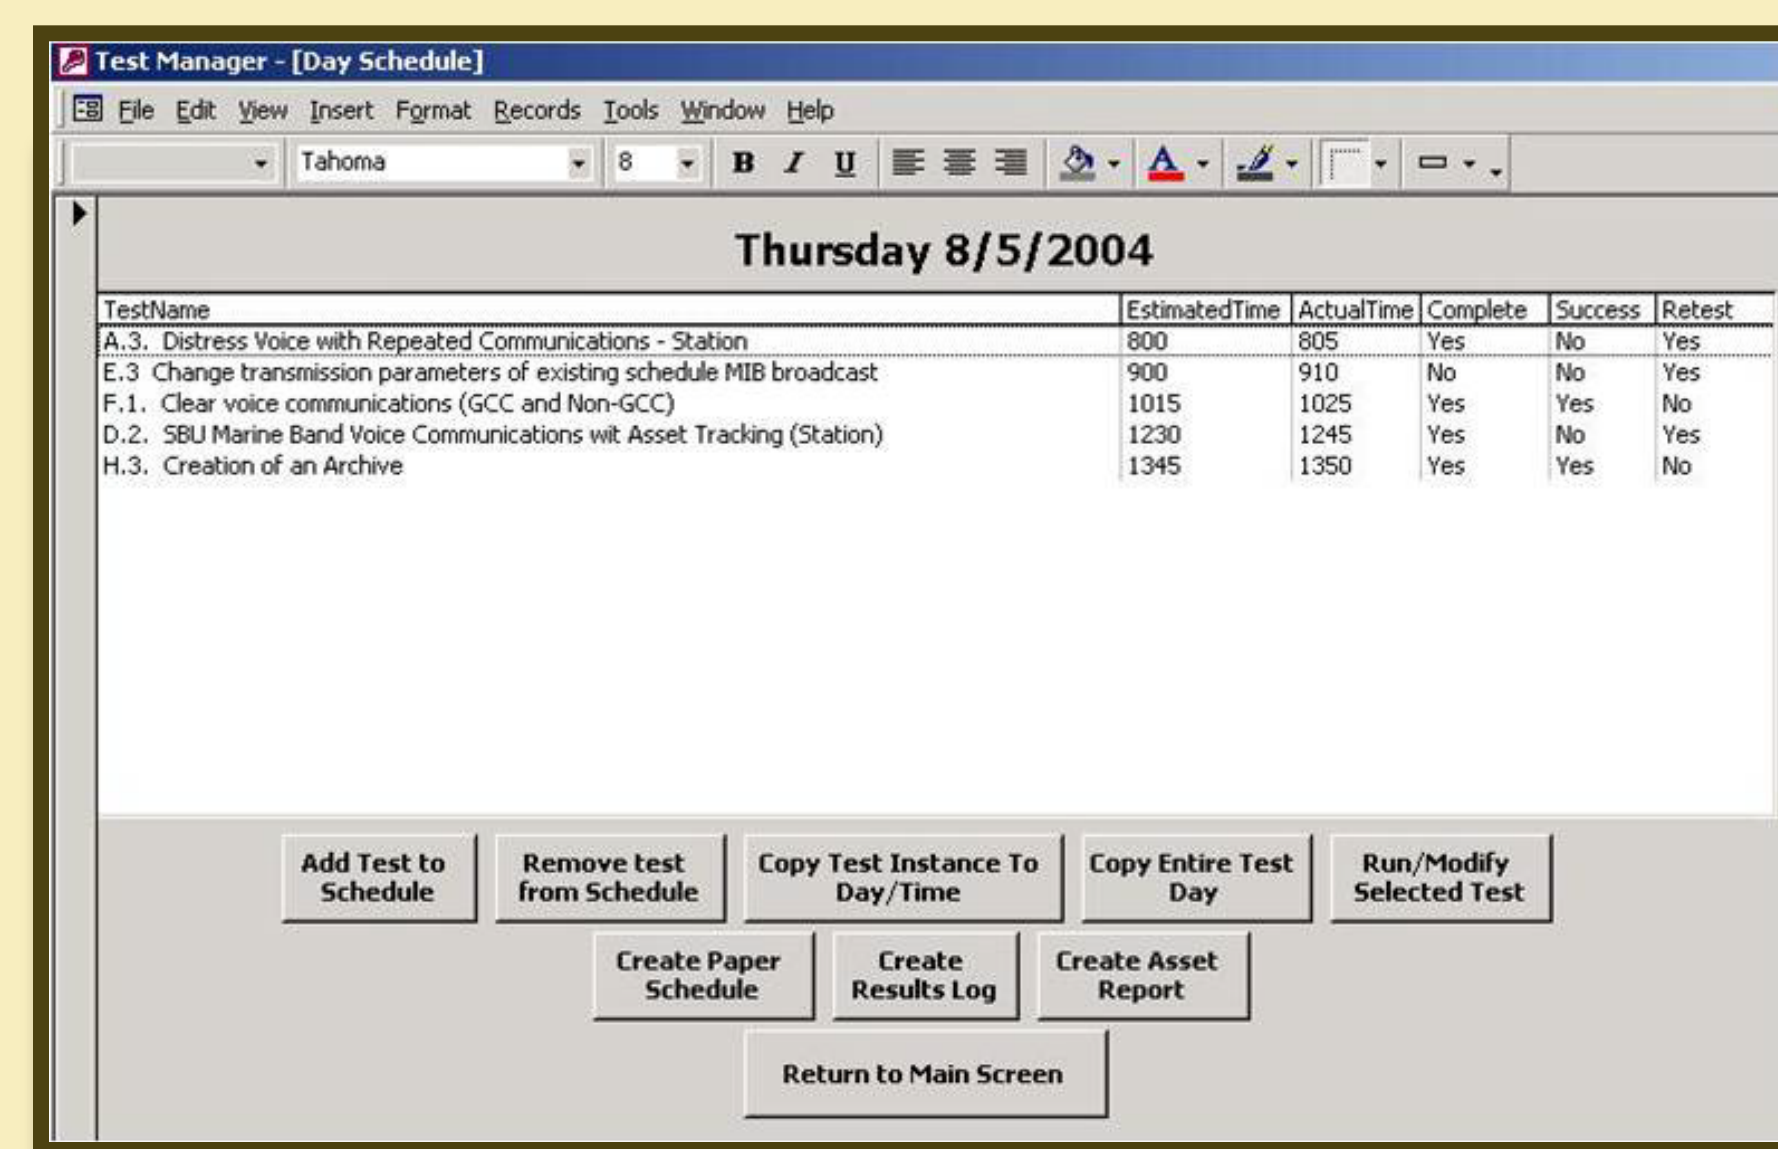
Test Manager - [Day Schedule]

File Edit View Insert Format Records Tools Window Help

Tahoma 8 B I U

Thursday 8/5/2004

| TestName | EstimatedTime | ActualTime | Complete | Success | Retest |
|---|---|---|---|---|---|
| A.3. Distress Voice with Repeated Communications - Station | 800 | 805 | Yes | No | Yes |
| E.3 Change transmission parameters of existing schedule MIB broadcast | 900 | 910 | No | No | Yes |
| F.1. Clear voice communications (GCC and Non-GCC) | 1015 | 1025 | Yes | Yes | No |
| D.2. SBU Marine Band Voice Communications wit Asset Tracking (Station) | 1230 | 1245 | Yes | No | Yes |
| H.3. Creation of an Archive | 1345 | 1350 | Yes | Yes | No |

Add Test to Schedule

Remove test from Schedule

Copy Test Instance To Day/Time

Copy Entire Test Day

Run/Modify Selected Test

Create Paper Schedule

Create Results Log

Create Asset Report

Return to Main Screen